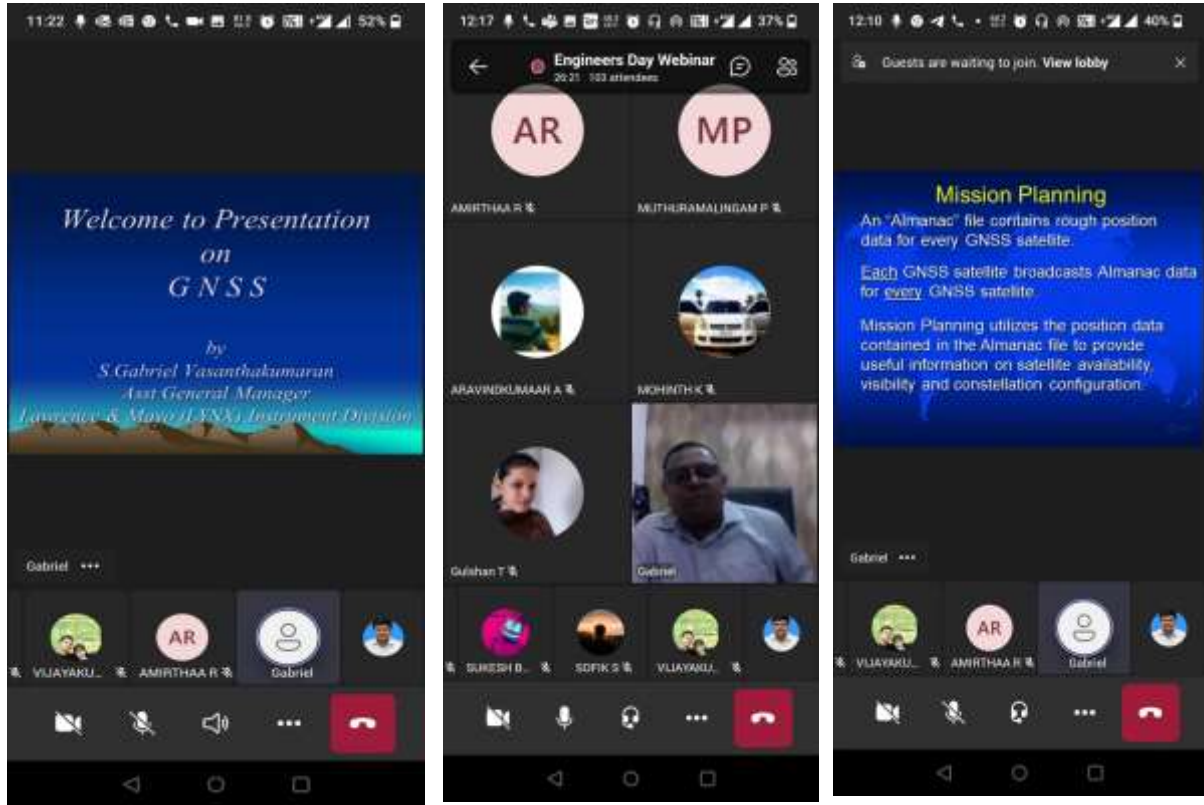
11:22 52%

Welcome to Presentation
on
G N S S

by
S.Gabriel Vasanthakumaran
Asst General Manager
Lawrence & Mayo (LYNX) Instrument Division

Gabriel •••

VIJAYAKU... AR AMIRTHAA R Gabriel

12:17 37%

Engineers Day Webinar
20:21 103 attendees

AR
AMIRTHAA R

MP
MUTHURAMALINGAM P

ARAVINDKUMAAR A

MOHINTH K

Gulshan T

Gabriel

SUKESH B... SDFIK S VIJAYAKU...

12:10 40%

Guests are waiting to join. View lobby

Mission Planning
An "Almanac" file contains rough position data for every GNSS satellite.

Each GNSS satellite broadcasts Almanac data for every GNSS satellite.

Mission Planning utilizes the position data contained in the Almanac file to provide useful information on satellite availability, visibility and constellation configuration.

Gabriel •••

VIJAYAKU... AR AMIRTHAA R Gabriel